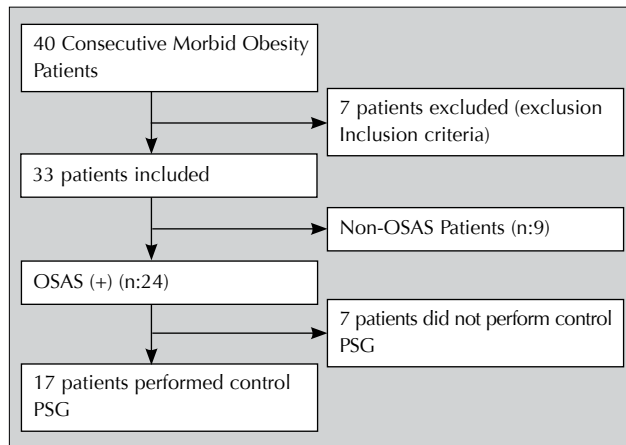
40 Consecutive Morbid Obesity Patients

7 patients excluded (exclusion Inclusion criteria)

33 patients included

Non-OSAS Patients (n:9)

OSAS (+) (n:24)

7 patients did not perform control PSG

17 patients performed control PSG